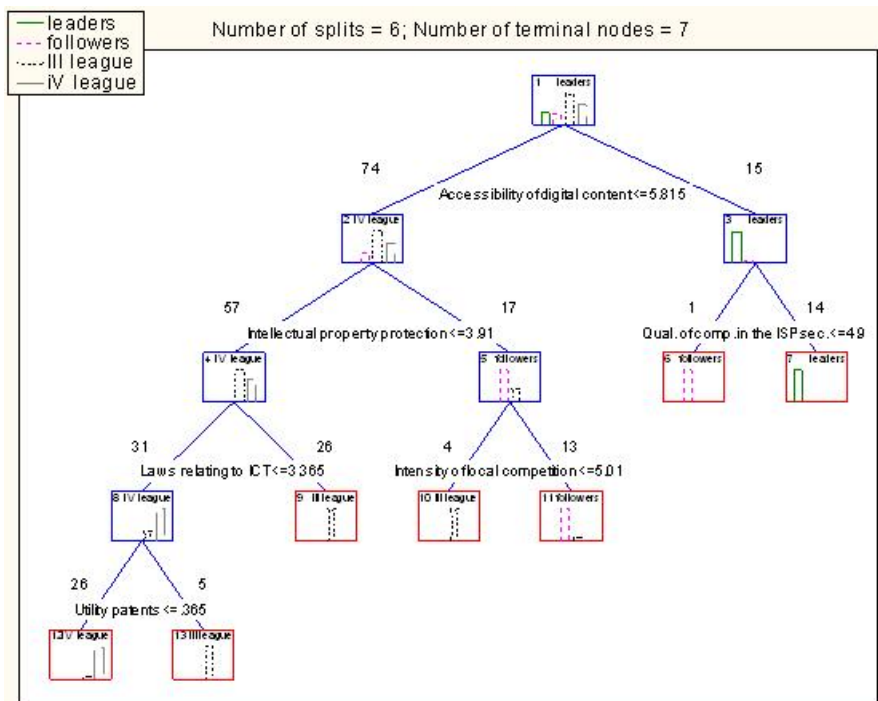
leaders
followers
III league
IV league

Number of splits = 6; Number of terminal nodes = 7

1 leaders

74

15

Accessibility of digital content<=5.815

2 IV league

3 leaders

57

17

Intellectual property protection<=3.91

1

14

Qual. of comp. in the ISP sec.<=4.9

4 IV league

5 followers

6 followers

7 leaders

31

26

Laws relating to ICT<=3.365

4

13

Intensity of local competition<=5.01

8 IV league

9 III league

10 III league

11 followers

26

5

Utility patents <=.365

12 IV league

13 III league